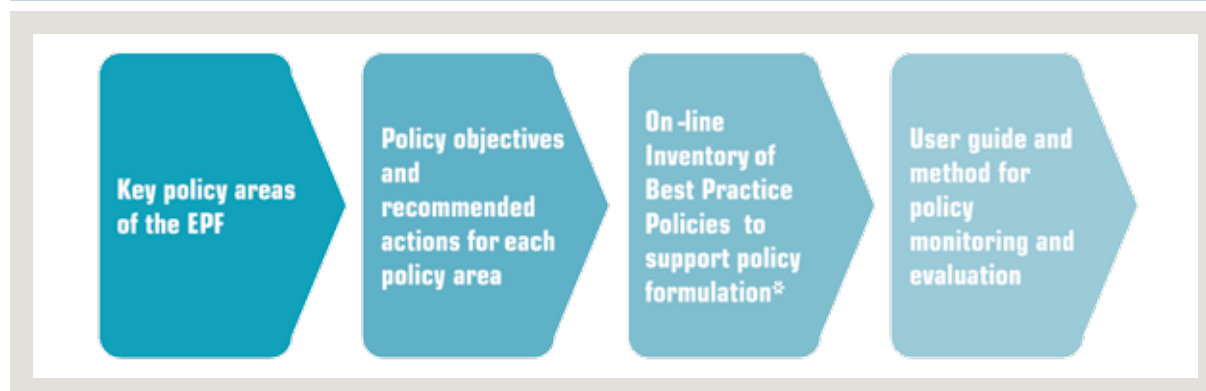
Key policy areas of the EPF

Policy objectives and recommended actions for each policy area

On -line Inventory of Best Practice Policies to support policy formulation*

User guide and method for policy monitoring and evaluation